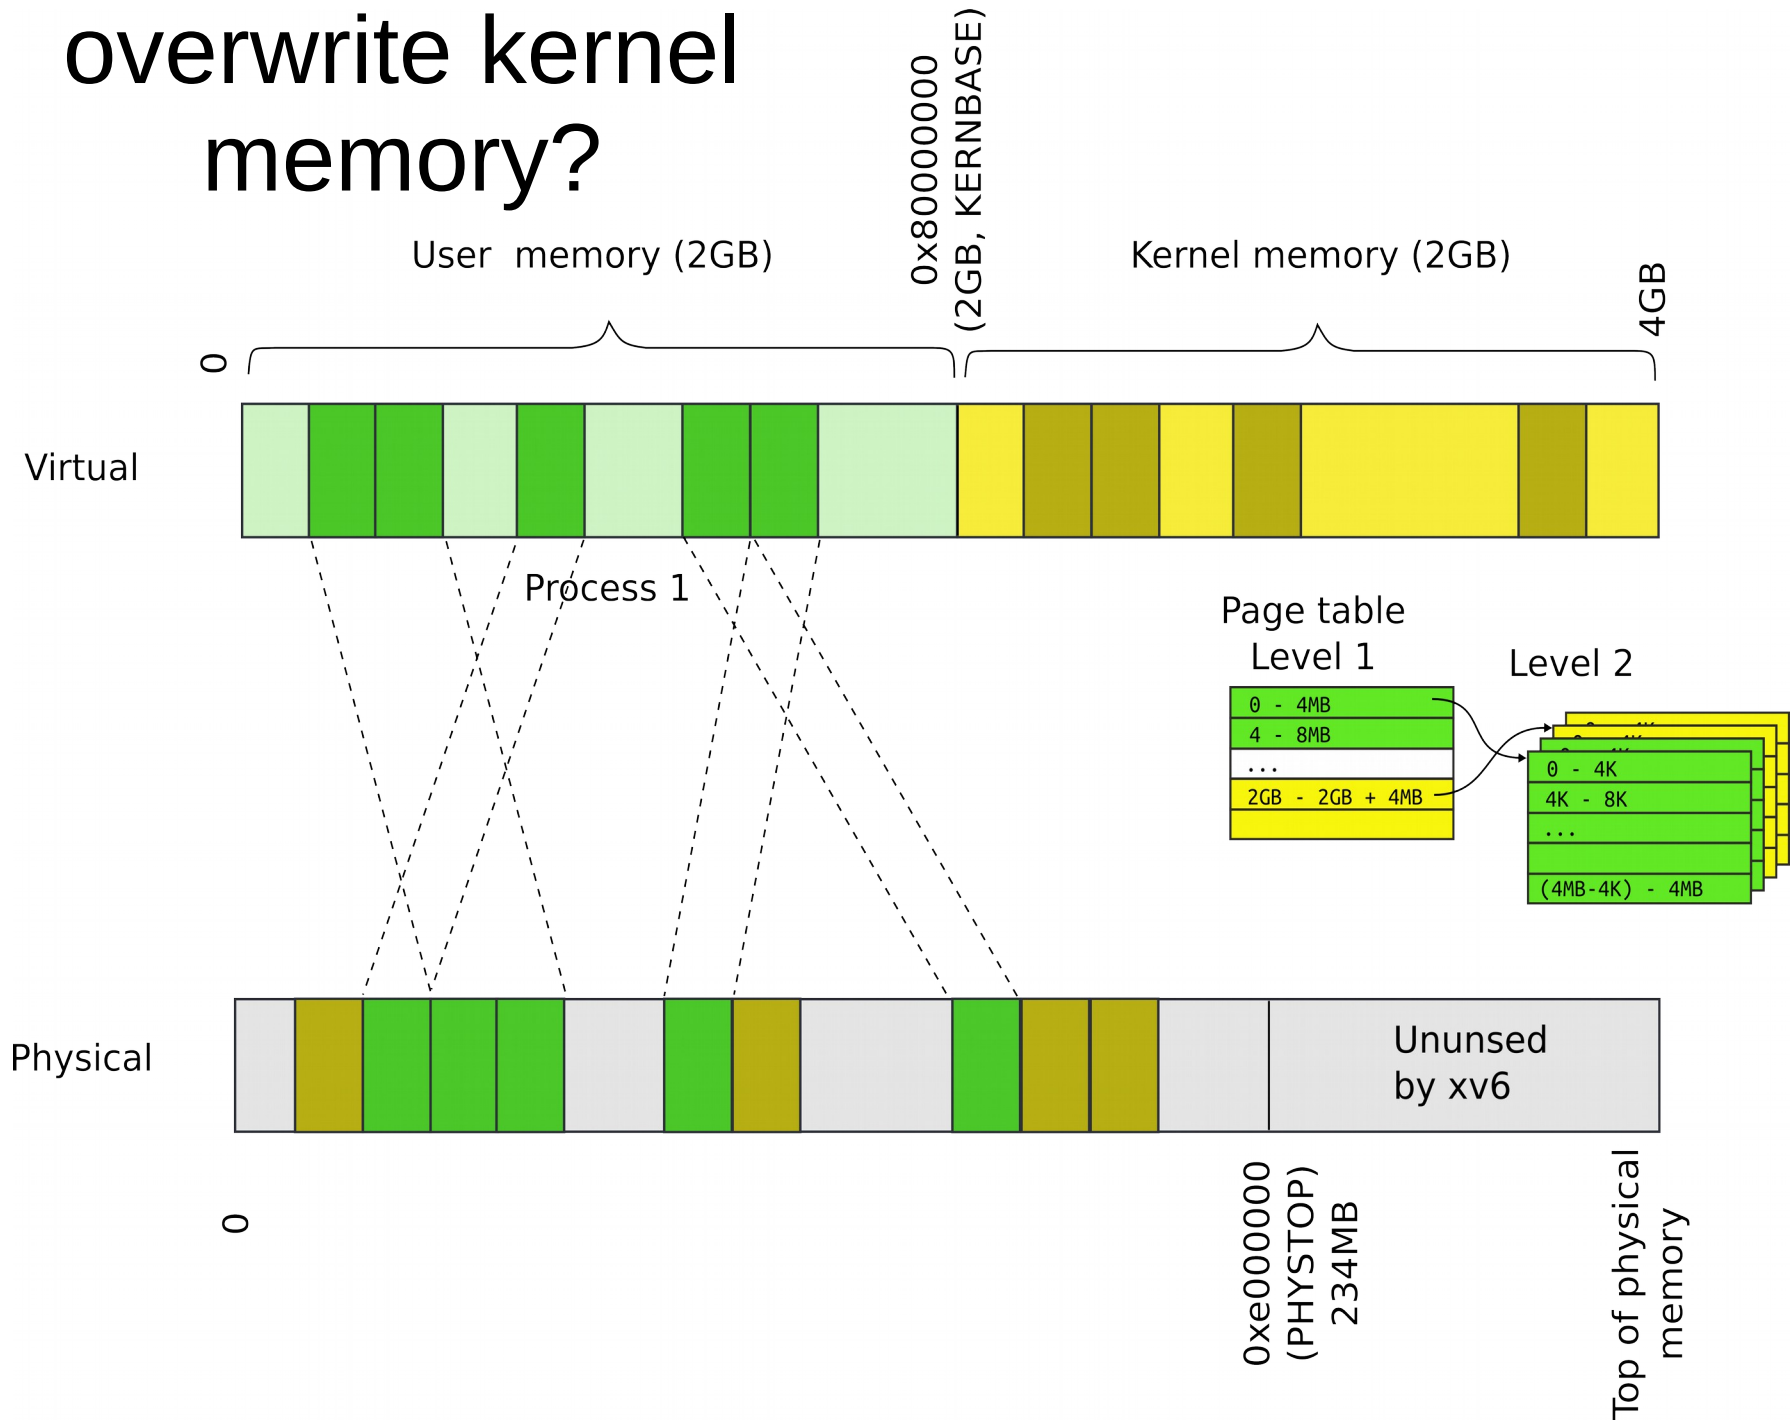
overwrite kernel memory?

User memory (2GB)

0x80000000 (2GB, KERNBASE)

Kernel memory (2GB)

0

4GB

Virtual

Process 1

Page table Level 1

Level 2

0 - 4MB
4 - 8MB
...
2GB - 2GB + 4MB

0 - 4K
4K - 8K
...
(4MB-4K) - 4MB

Physical

Unnsed by xv6

0

0xe000000 (PHYSTOP) 234MB

Top of physical memory